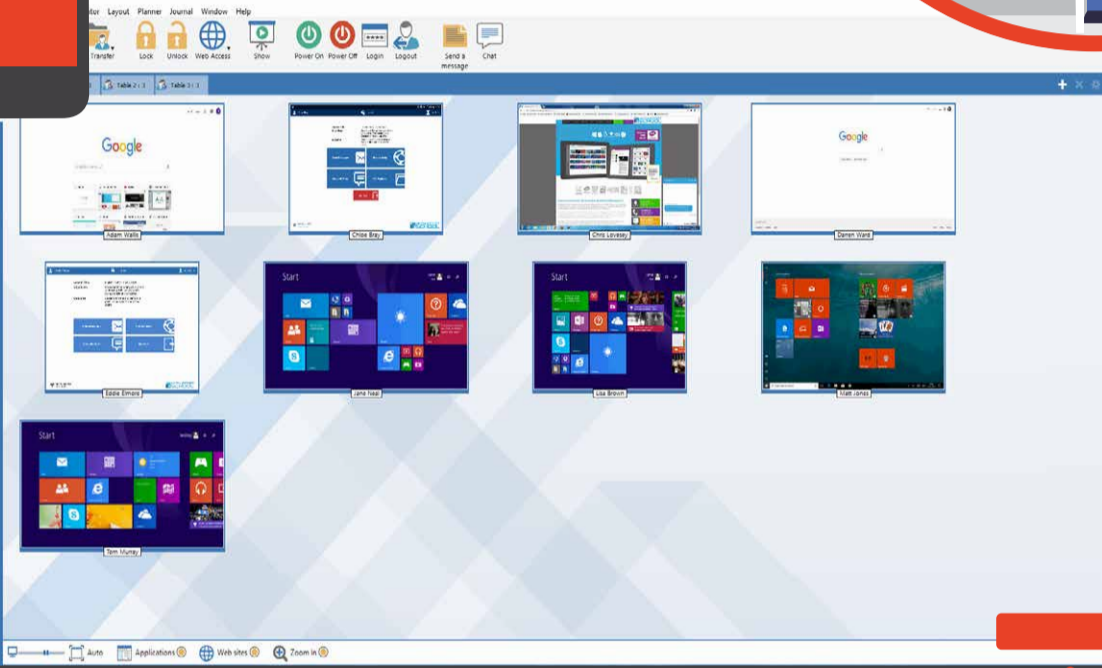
Monitor Layout Planner Journal Window Help

Transfer Lock Unlock Web Access Show Power On Power Off Login Logout Send a message Chat

Table 2 Table 3

Google

Adam Wallis

Chloe Bray

Chris Lovesey

Google

Darren Ward

Eddie Emens

Start

Jane Neal

Start

Lisa Brown

Matt Jones

Start

Tom Murray

Auto Applications Web sites Zoom in